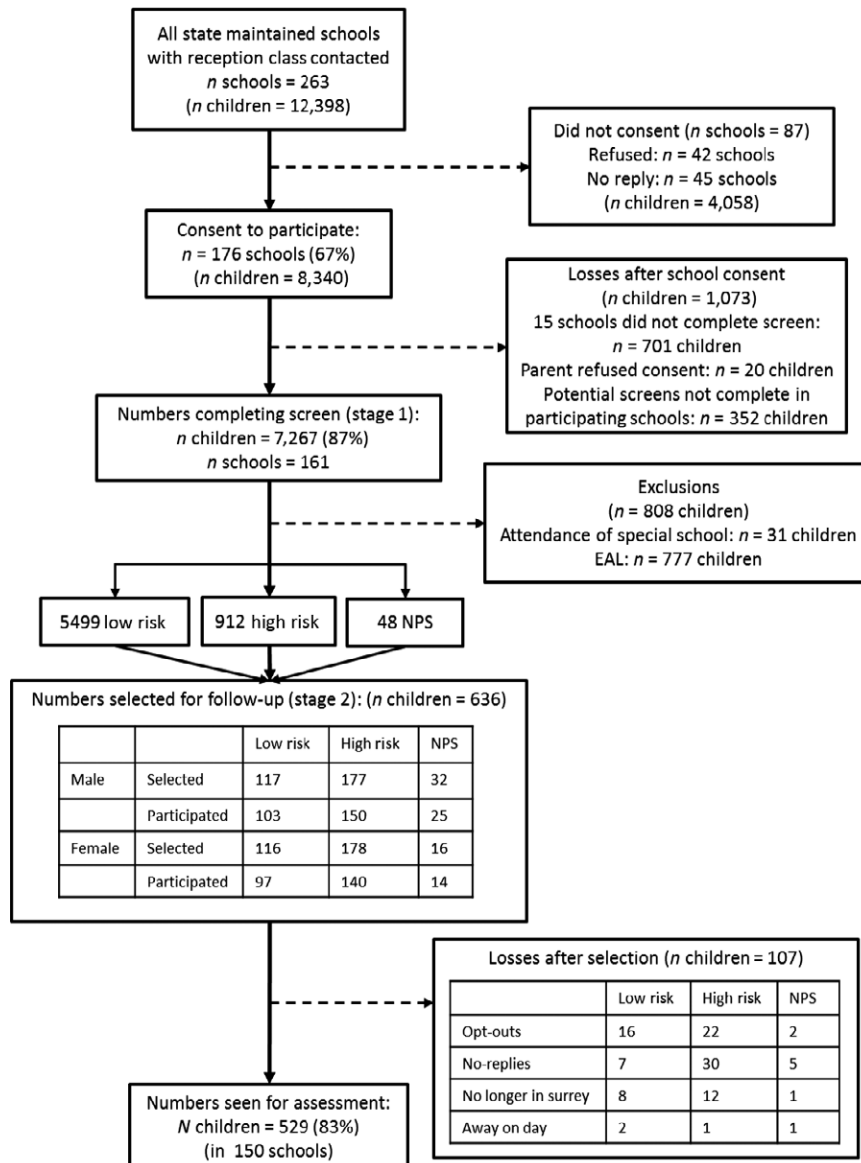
All state maintained schools with reception class contacted
$n$ schools = 263
($n$ children = 12,398)

Did not consent ($n$ schools = 87)
Refused: $n$ = 42 schools
No reply: $n$ = 45 schools
($n$ children = 4,058)

Consent to participate:
$n$ = 176 schools (67%)
($n$ children = 8,340)

Losses after school consent
($n$ children = 1,073)
15 schools did not complete screen:
$n$ = 701 children
Parent refused consent: $n$ = 20 children
Potential screens not complete in participating schools: $n$ = 352 children

Numbers completing screen (stage 1):
$n$ children = 7,267 (87%)
$n$ schools = 161

Exclusions
($n$ = 808 children)
Attendance of special school: $n$ = 31 children
EAL: $n$ = 777 children

5499 low risk

912 high risk

48 NPS

Numbers selected for follow-up (stage 2): ($n$ children = 636)

| | | Low risk | High risk | NPS |
|---|---|---|---|---|
| Male | Selected | 117 | 177 | 32 |
| | Participated | 103 | 150 | 25 |
| Female | Selected | 116 | 178 | 16 |
| | Participated | 97 | 140 | 14 |

Losses after selection ($n$ children = 107)

| | Low risk | High risk | NPS |
|---|---|---|---|
| Opt-outs | 16 | 22 | 2 |
| No-replies | 7 | 30 | 5 |
| No longer in surrey | 8 | 12 | 1 |
| Away on day | 2 | 1 | 1 |

Numbers seen for assessment:
$N$ children = 529 (83%)
(in 150 schools)